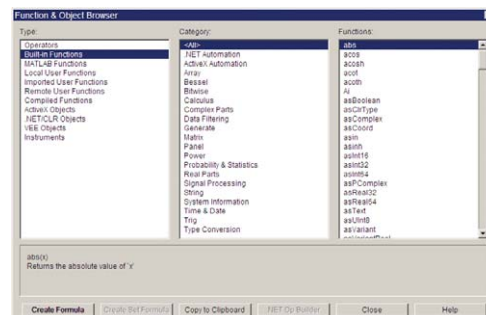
Function & Object Browser

Type:
Operators
Built-in Functions
MATLAB Functions
Local User Functions
Imported User Functions
Remote User Functions
Compiled Functions
ActiveX Objects
.NET/CLR Objects
VEE Objects
Instruments

Category:
<All>
.NET Automation
ActiveX Automation
Array
Bessel
Bitwise
Calculus
Complex Parts
Data Filtering
Generate
Matrix
Panel
Power
Probability & Statistics
Real Parts
Signal Processing
String
System Information
Time & Date
Trig
Type Conversion

Functions:
abs
acos
acosh
acot
acoth
Ai
asBoolean
asClrType
asComplex
asCoord
asin
asinh
asInt16
asInt32
asInt64
asPComplex
asReal32
asReal64
asText
asUInt8
asVariant
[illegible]

abs(x)
Returns the absolute value of 'x'

Create Formula | Create Set Formula | Copy to Clipboard | .NET Op Builder | Close | Help